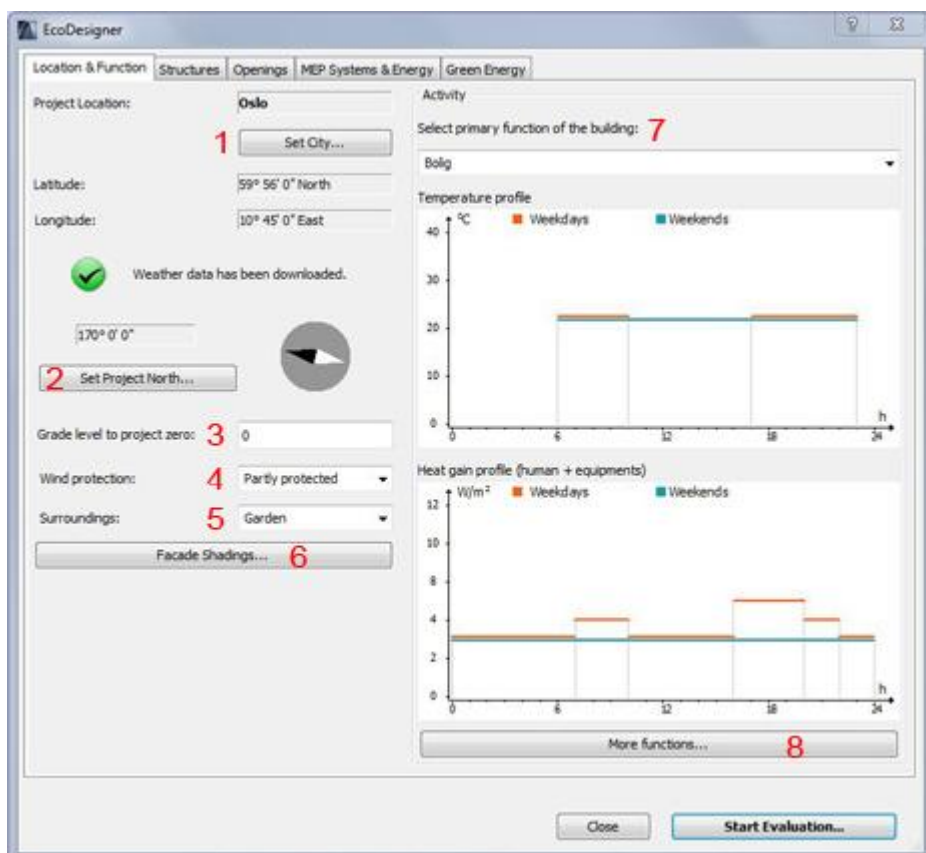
EcoDesigner

Location & Function | Structures | Openings | MEP Systems & Energy | Green Energy

Project Location: Oslo

1 Set City...

Latitude: 59° 56' 0" North

Longitude: 10° 45' 0" East

Weather data has been downloaded.

170° 0' 0"

2 Set Project North...

Grade level to project zero: 3 0

Wind protection: 4 Partly protected

Surroundings: 5 Garden

Facade Shadings... 6

Activity

Select primary function of the building: 7

Bolig

Temperature profile

°C Weekdays Weekends

40
30
20
10
0

h

0 6 12 18 24

Heat gain profile (human + equipments)

W/m² Weekdays Weekends

12
10
8
6
4
2
0

h

0 6 12 18 24

More functions... 8

Close

Start Evaluation...